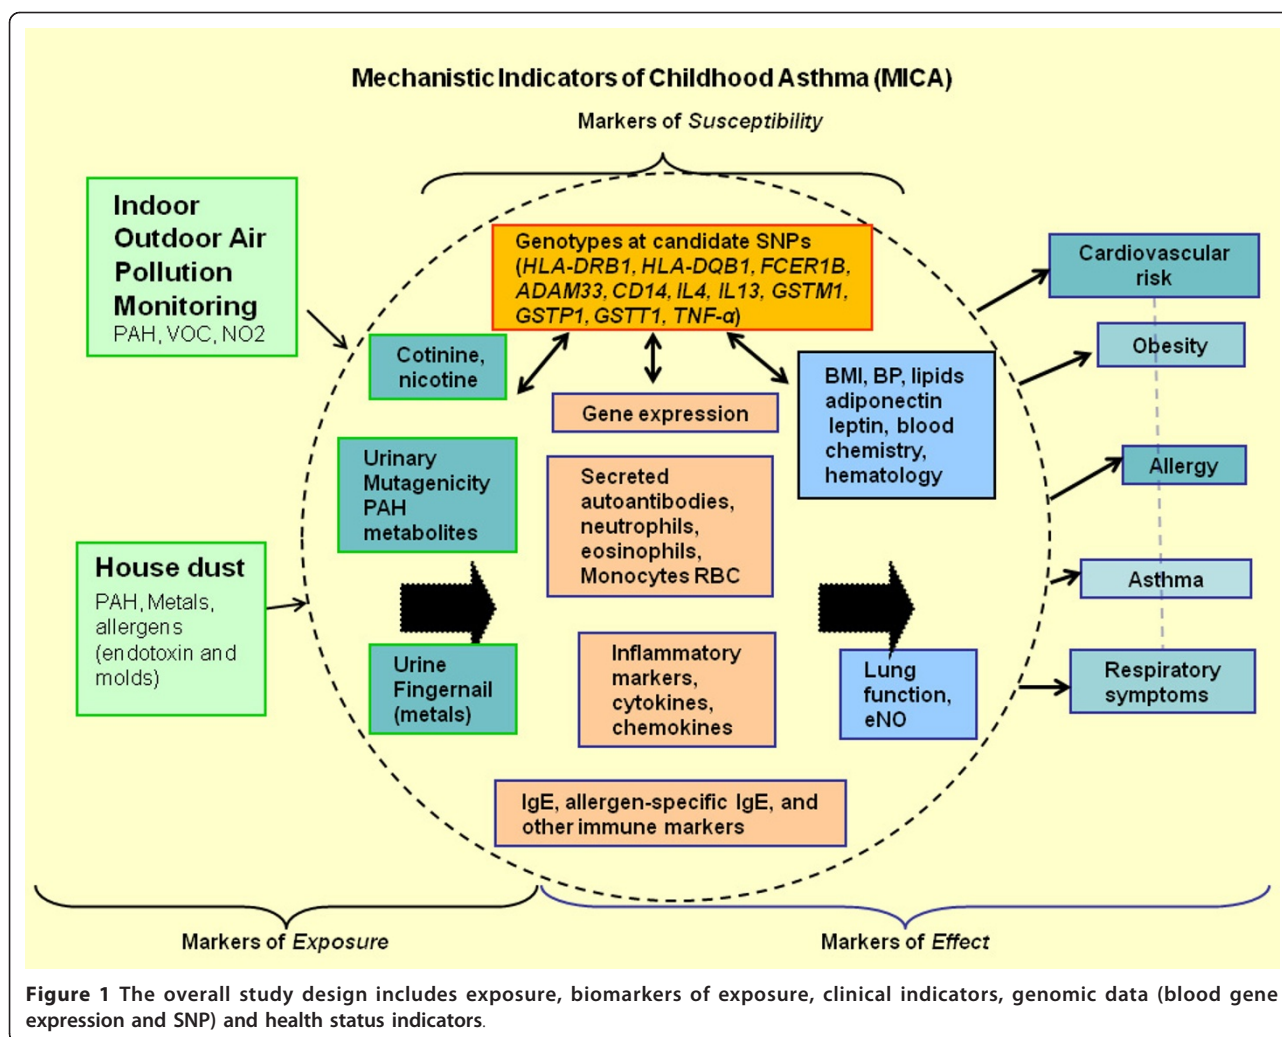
Mechanistic Indicators of Childhood Asthma (MICA)

Markers of Susceptibility

Indoor Outdoor Air Pollution Monitoring
PAH, VOC, NO2

Genotypes at candidate SNPs (HLA-DRB1, HLA-DQB1, FCER1B, ADAM33, CD14, IL4, IL13, GSTM1, GSTP1, GSTT1, TNF-α)

Cardiovascular risk

Obesity

Cotinine, nicotine

Gene expression

BMI, BP, lipids adiponectin leptin, blood chemistry, hematology

Allergy

Urinary Mutagenicity PAH metabolites

Secreted autoantibodies, neutrophils, eosinophils, Monocytes RBC

House dust
PAH, Metals, allergens (endotoxin and molds)

Asthma

Urine Fingernail (metals)

Inflammatory markers, cytokines, chemokines

Lung function, eNO

Respiratory symptoms

IgE, allergen-specific IgE, and other immune markers

Markers of Exposure

Markers of Effect

Figure 1 The overall study design includes exposure, biomarkers of exposure, clinical indicators, genomic data (blood gene expression and SNP) and health status indicators.